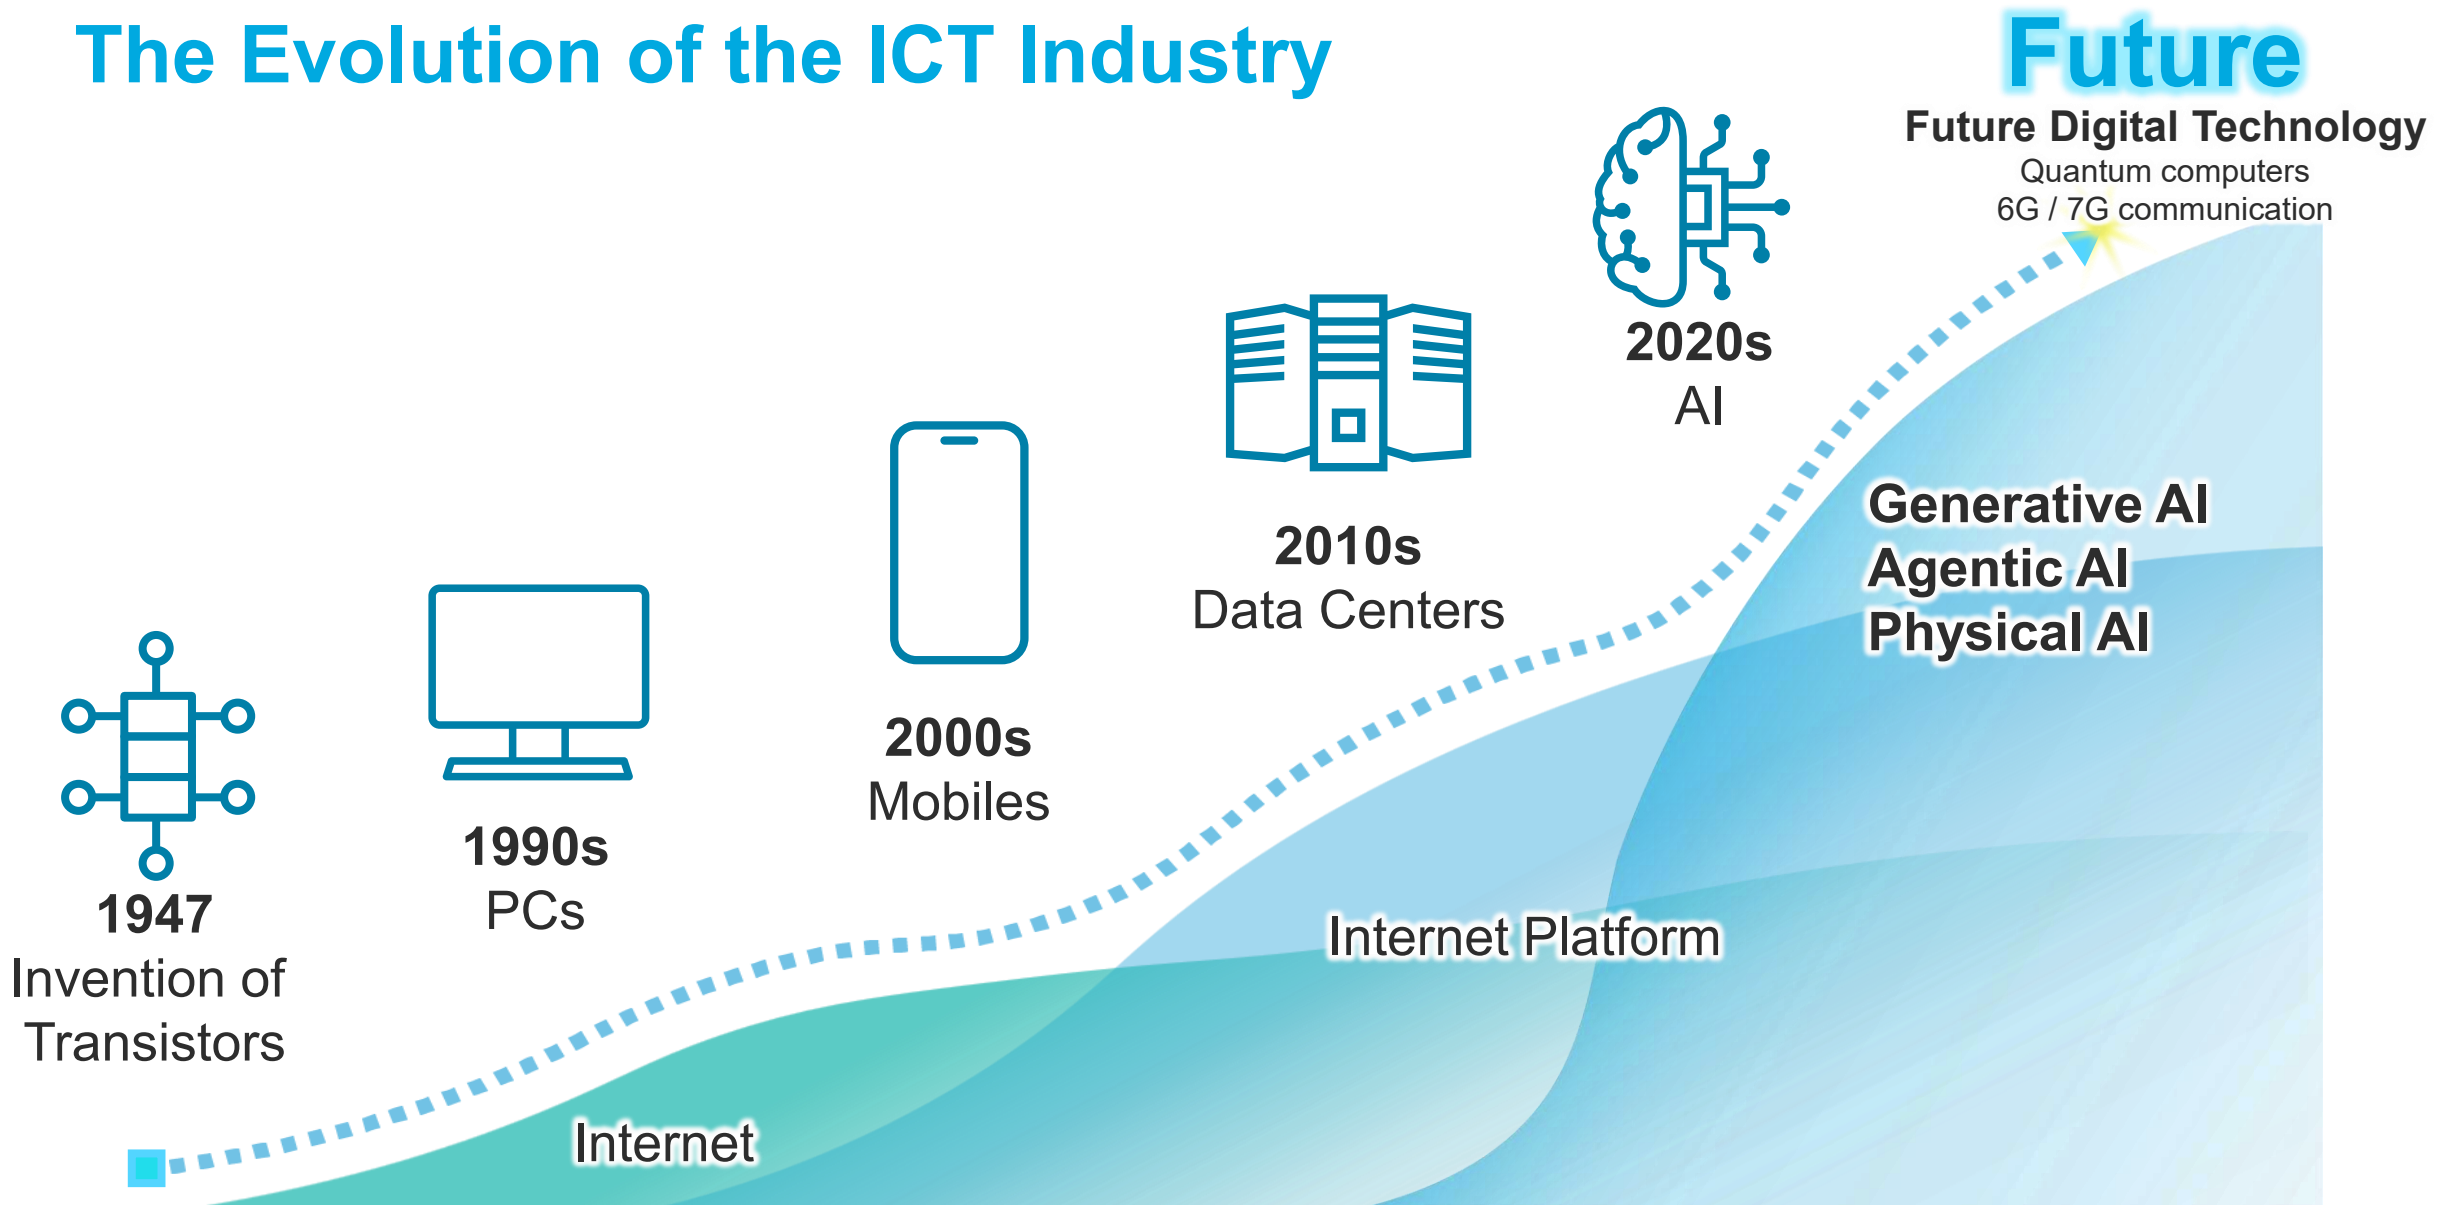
The Evolution of the ICT Industry

Future

Future Digital Technology
Quantum computers
6G / 7G communication

2020s
AI

2010s
Data Centers

2000s
Mobiles

1990s
PCs

1947
Invention of Transistors

Generative AI
Agentic AI
Physical AI

Internet Platform

Internet